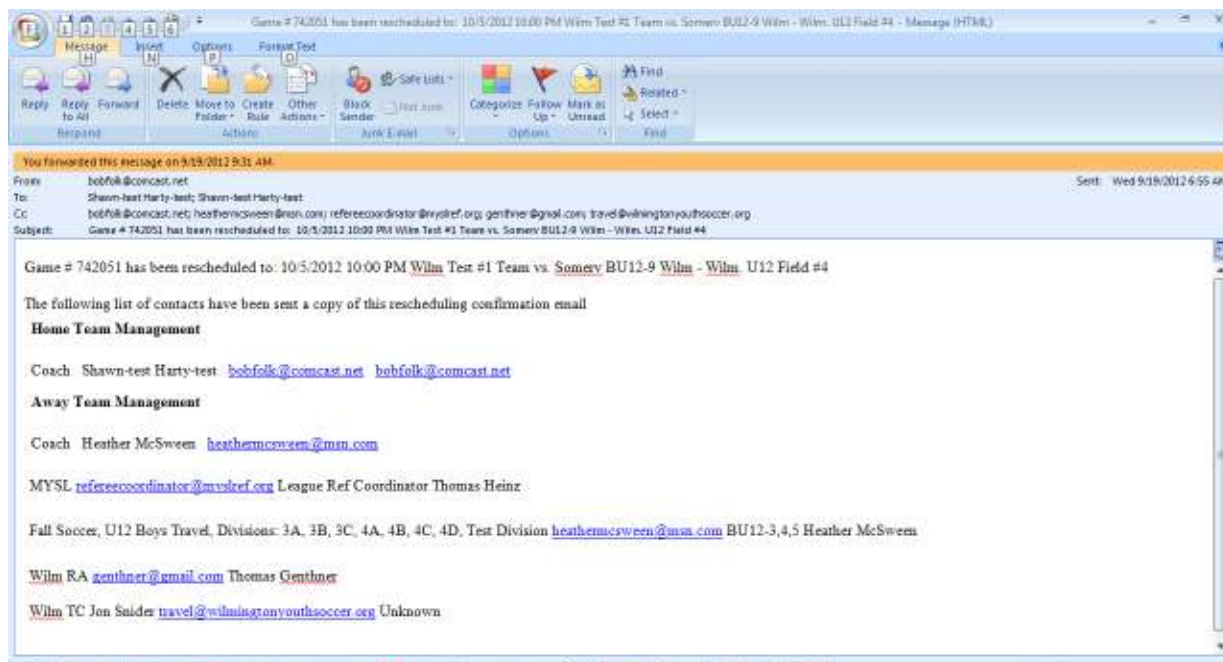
Game # 742051 has been rescheduled to: 10/5/2012 10:00 PM Wilm Test #1 Team vs. Somerv BU12-9 Wilm - Wilm. U12 Field #4 - Message (HTML)

Message H | Insert N | Options P | Format Text O

Reply | Reply to All | Forward | Respond
Delete | Move to Folder | Create Rule | Other Actions | Actions
Block Sender | Safe Lists | Not Junk | Junk E-mail
Categorize | Follow Up | Mark as Unread | Options
Find | Related | Select | Find

You forwarded this message on 9/19/2012 9:31 AM.

From: bobfolk@comcast.net
To: Shawn-test Harty-test; Shawn-test Harty-test
Cc: bobfolk@comcast.net; heathermcsween@msn.com; refereecoordinator@myslref.org; genthner@gmail.com; travel@wilmingtonyouthsoccer.org
Subject: Game # 742051 has been rescheduled to: 10/5/2012 10:00 PM Wilm Test #1 Team vs. Somerv BU12-9 Wilm - Wilm. U12 Field #4

Sent: Wed 9/19/2012 6:55 AM

Game # 742051 has been rescheduled to: 10/5/2012 10:00 PM Wilm Test #1 Team vs. Somerv BU12-9 Wilm - Wilm. U12 Field #4

The following list of contacts have been sent a copy of this rescheduling confirmation email

Home Team Management

Coach Shawn-test Harty-test bobfolk@comcast.net bobfolk@comcast.net

Away Team Management

Coach Heather McSween heathermcsween@msn.com

MYSL refereecoordinator@myslref.org League Ref Coordinator Thomas Heinz

Fall Soccer, U12 Boys Travel, Divisions: 3A, 3B, 3C, 4A, 4B, 4C, 4D, Test Division heathermcsween@msn.com BU12-3,4,5 Heather McSween

Wilm RA genthner@gmail.com Thomas Genthner

Wilm TC Jon Snider travel@wilmingtonyouthsoccer.org Unknown